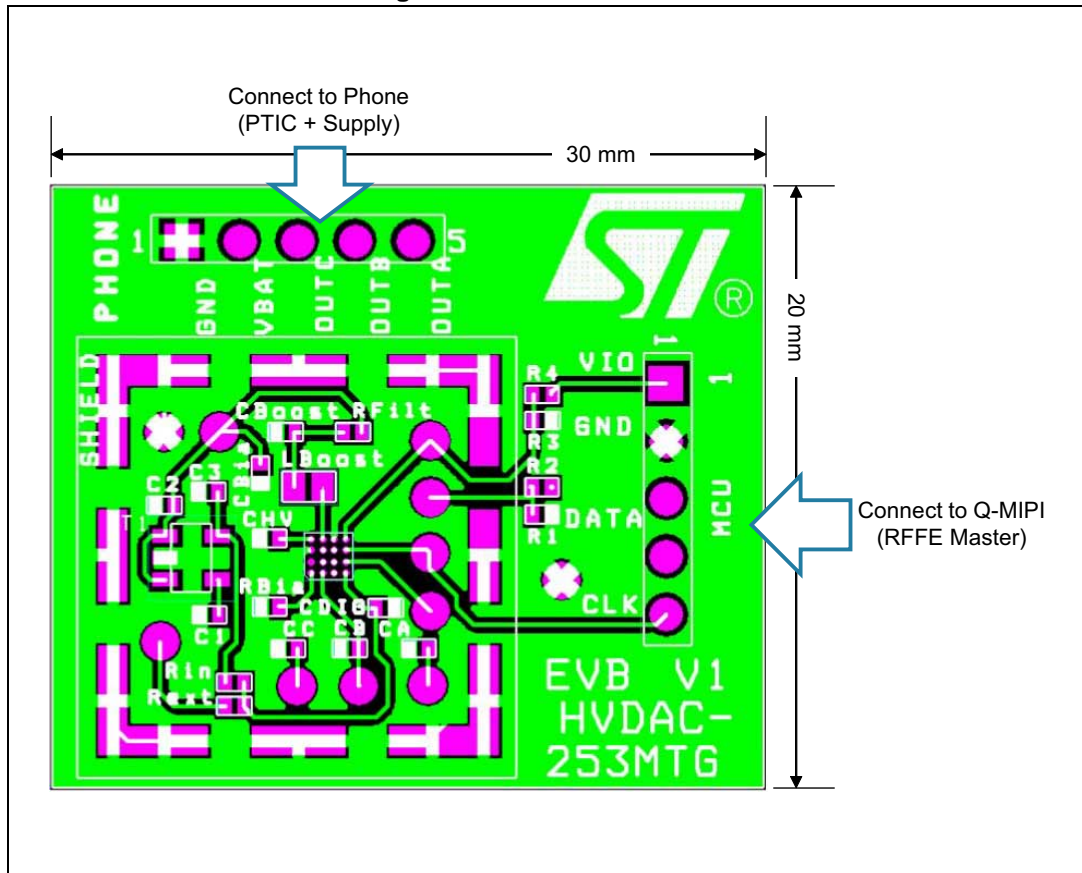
Connect to Phone
(PTIC + Supply)

30 mm

20 mm

PHONE

1

5

GND

VBAT

OUTC

OUTB

OUTA

SHIELD

CBoost

RFilt

CBias

LBoost

C2

C3

T1

CHV

RBias

CDIG

C1

CC

CB

CA

Rin

Rext

R4

R3

R2

R1

VIO

GND

DATA

CLK

1

1

MCU

Connect to Q-MIPI
(RFFE Master)

EVB V1
HVDAC-
253MTG